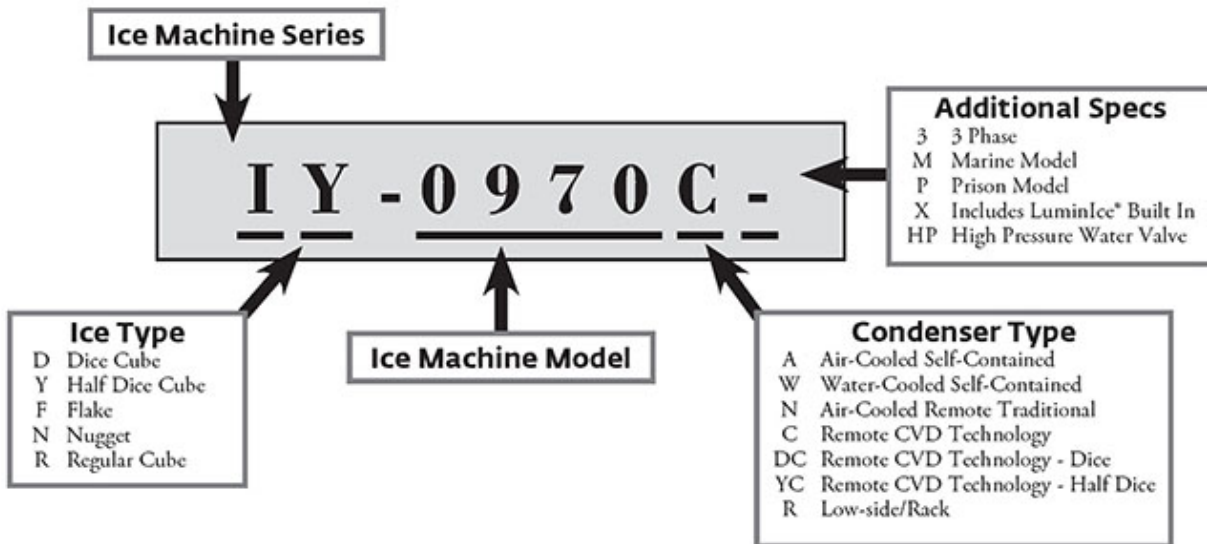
Ice Machine Series

I Y - 0 9 7 0 C -

Additional Specs
3 3 Phase
M Marine Model
P Prison Model
X Includes LuminIce® Built In
HP High Pressure Water Valve

Ice Type
D Dice Cube
Y Half Dice Cube
F Flake
N Nugget
R Regular Cube

Ice Machine Model

Condenser Type
A Air-Cooled Self-Contained
W Water-Cooled Self-Contained
N Air-Cooled Remote Traditional
C Remote CVD Technology
DC Remote CVD Technology - Dice
YC Remote CVD Technology - Half Dice
R Low-side/Rack